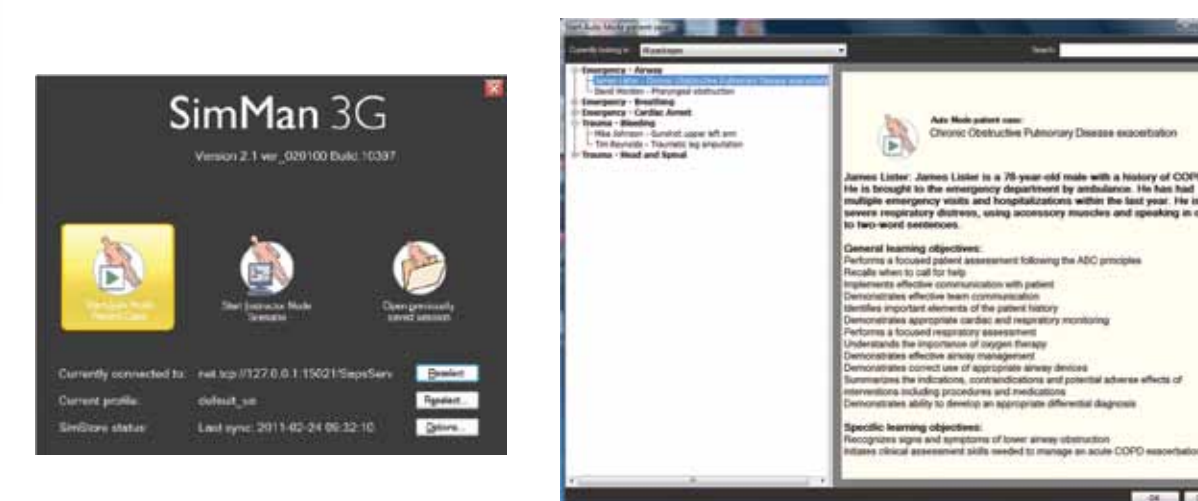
SimMan 3G

Version 2.1 ver_020100 Build 10397

Start Auto Mode Patient Case

Start Instructor Mode Scenario

Open previously saved session

Currently connected to: net.tcp://127.0.0.1:15021/SepsServ

Reselect

Current profile: default_us

Reselect...

SimStore status: Last sync: 2011-02-24 09:32:10

Options...

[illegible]

Currently looking in: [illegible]

Search:

Emergency - Airway
James Lister - Chronic Obstructive Pulmonary Disease exacerbation
David Worden - Pharyngeal obstruction
Emergency - Breathing
Emergency - Cardiac Arrest
Trauma - Bleeding
Mike Johnson - Gunshot upper left arm
Tim Reynolds - Traumatic leg amputation
Trauma - Head and Spinal

Auto Mode patient case:
Chronic Obstructive Pulmonary Disease exacerbation

James Lister: James Lister is a 78-year-old male with a history of COP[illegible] He is brought to the emergency department by ambulance. He has had multiple emergency visits and hospitalizations within the last year. He is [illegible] severe respiratory distress, using accessory muscles and speaking in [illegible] to two-word sentences.

General learning objectives:
Performs a focused patient assessment following the ABC principles
Recalls when to call for help
Implements effective communication with patient
Demonstrates effective team communication
Identifies important elements of the patient history
Demonstrates appropriate cardiac and respiratory monitoring
Performs a focused respiratory assessment
Understands the importance of oxygen therapy
Demonstrates effective airway management
Demonstrates correct use of appropriate airway devices
Summarizes the indications, contraindications and potential adverse effects of interventions including procedures and medications
Demonstrates ability to develop an appropriate differential diagnosis

Specific learning objectives:
Recognizes signs and symptoms of lower airway obstruction
Initiates clinical assessment skills needed to manage an acute COPD exacerbation

OK